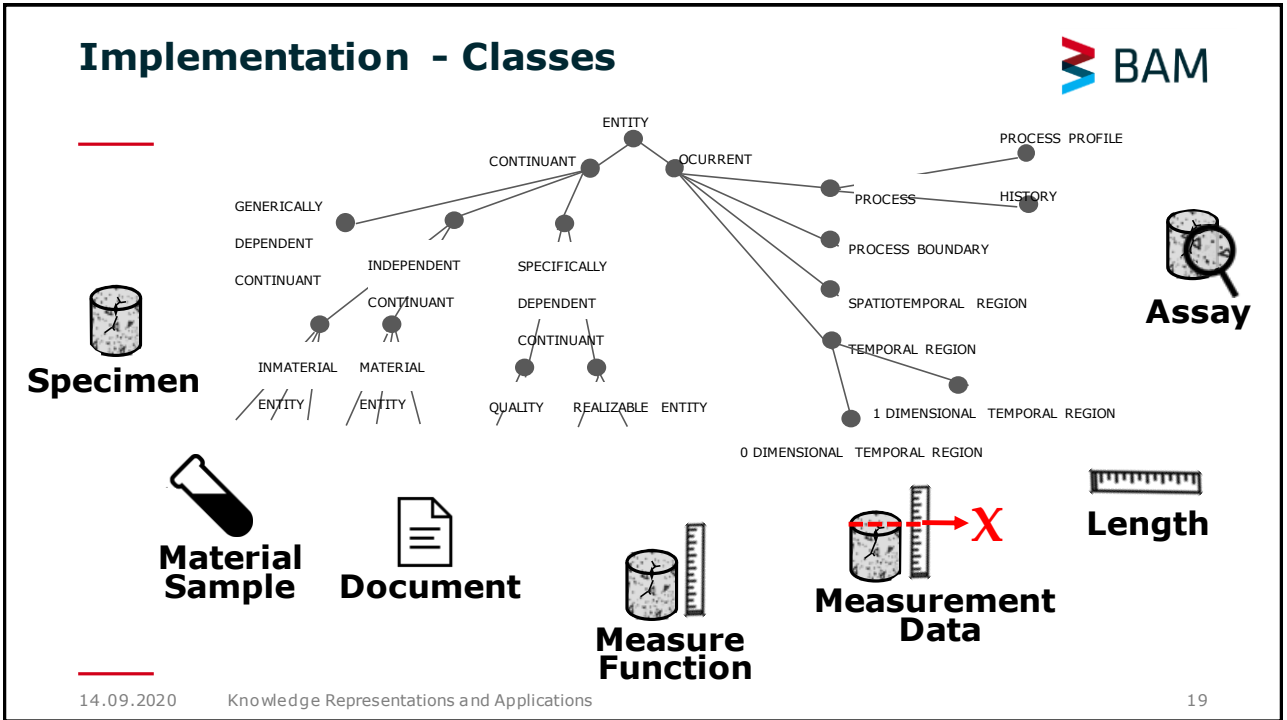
Implementation - Classes

BAM

ENTITY

CONTINUANT

OCURRENT

PROCESS PROFILE

PROCESS

HISTORY

GENERICALLY DEPENDENT CONTINUANT

INDEPENDENT CONTINUANT

SPECIFICALLY DEPENDENT CONTINUANT

PROCESS BOUNDARY

SPATIOTEMPORAL REGION

TEMPORAL REGION

INMATERIAL ENTITY

MATERIAL ENTITY

QUALITY

REALIZABLE ENTITY

1 DIMENSIONAL TEMPORAL REGION

0 DIMENSIONAL TEMPORAL REGION

Assay

Specimen

Material Sample

Document

Measure Function

X

Measurement Data

Length

14.09.2020 Knowledge Representations and Applications 19